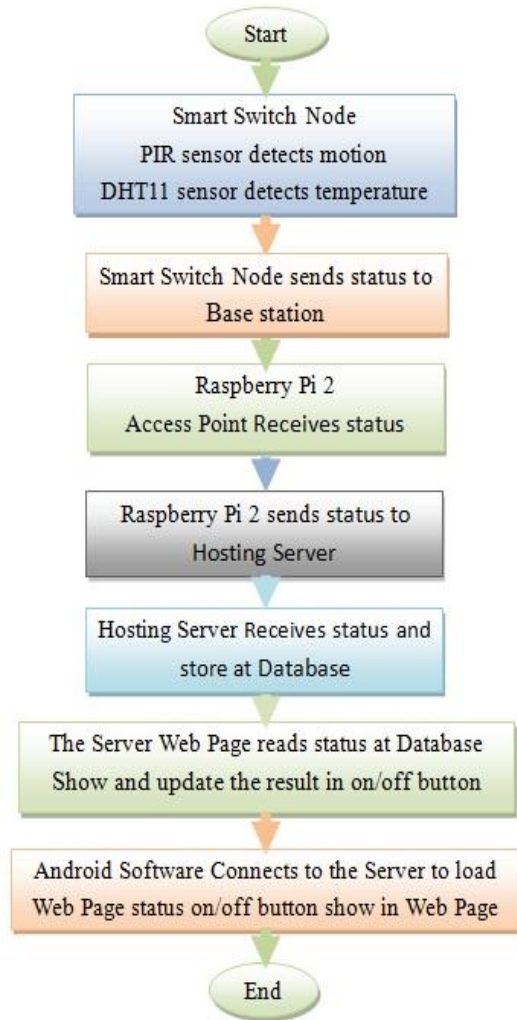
Start

Smart Switch Node
PIR sensor detects motion
DHT11 sensor detects temperature

Smart Switch Node sends status to Base station

Raspberry Pi 2
Access Point Receives status

Raspberry Pi 2 sends status to Hosting Server

Hosting Server Receives status and store at Database

The Server Web Page reads status at Database
Show and update the result in on/off button

Android Software Connects to the Server to load Web Page status on/off button show in Web Page

End